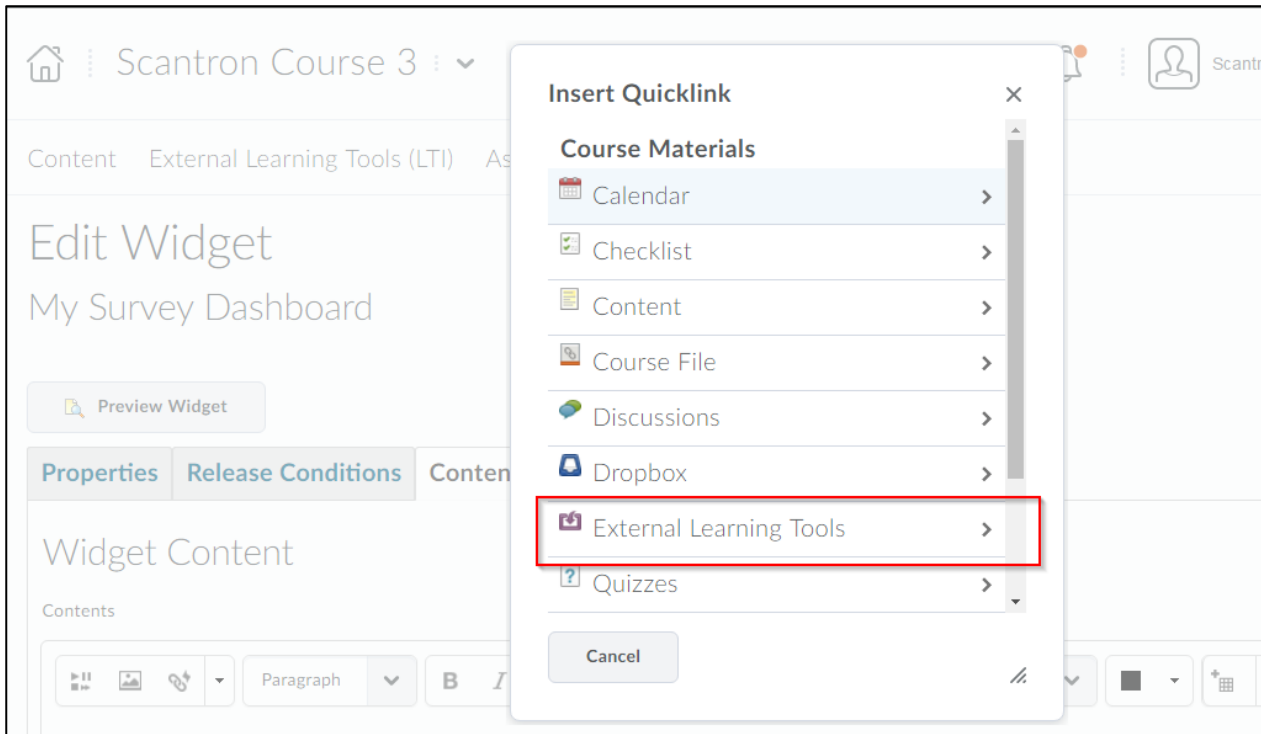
Scantron Course 3

Scantr

Content External Learning Tools (LTI) As

Edit Widget

My Survey Dashboard

Preview Widget

Properties Release Conditions Conten

Widget Content

Contents

Paragraph

B I

Insert Quicklink

Course Materials

Calendar

Checklist

Content

Course File

Discussions

Dropbox

External Learning Tools

Quizzes

Cancel